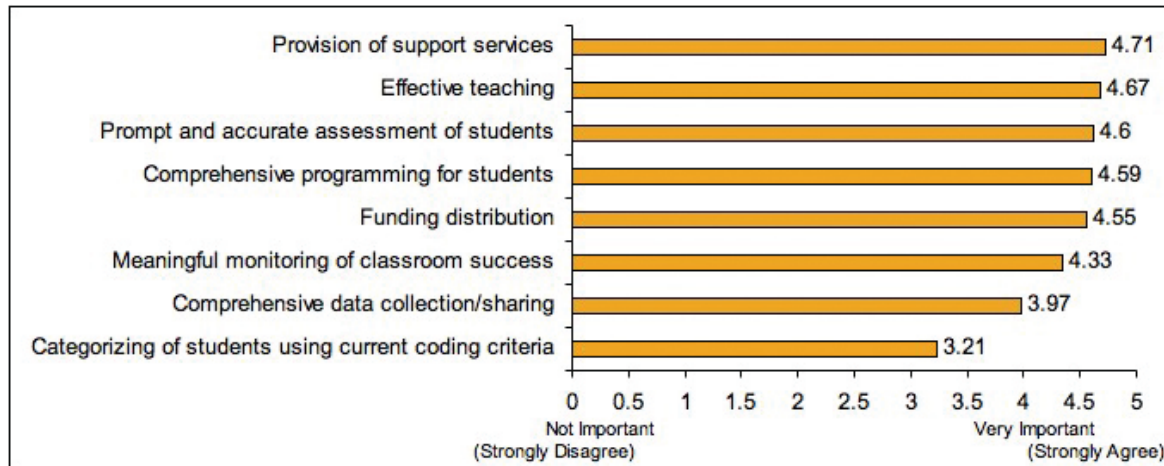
Provision of support services 4.71
Effective teaching 4.67
Prompt and accurate assessment of students 4.6
Comprehensive programming for students 4.59
Funding distribution 4.55
Meaningful monitoring of classroom success 4.33
Comprehensive data collection/sharing 3.97
Categorizing of students using current coding criteria 3.21

0 0.5 1 1.5 2 2.5 3 3.5 4 4.5 5

Not Important (Strongly Disagree)
Very Important (Strongly Agree)